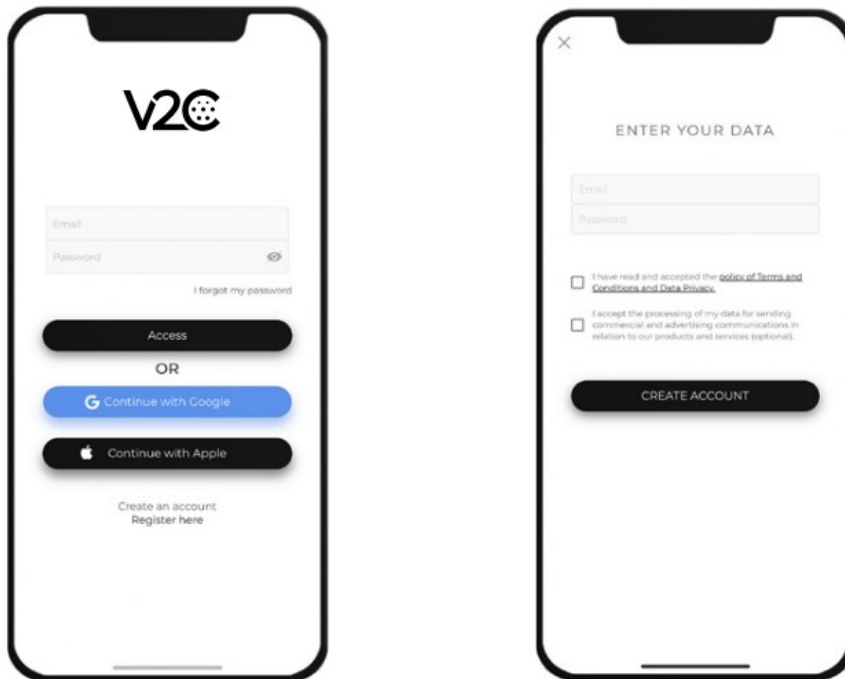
V2C

Email

Password

I forgot my password

Access

OR

Continue with Google

Continue with Apple

Create an account
Register here

×

ENTER YOUR DATA

Email

Password

I have read and accepted the policy of Terms and Conditions and Data Privacy.

I accept the processing of my data for sending commercial and advertising communications in relation to our products and services (optional).

CREATE ACCOUNT